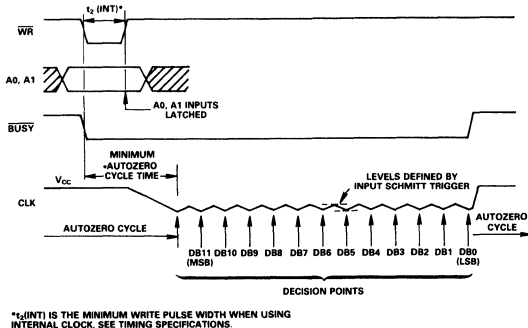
$t_2$ (INT)*

$\overline{WR}$

A0, A1

A0, A1 INPUTS LATCHED

$\overline{BUSY}$

MINIMUM AUTOZERO CYCLE TIME

$V_{CC}$

LEVELS DEFINED BY INPUT SCHMITT TRIGGER

CLK

AUTOZERO CYCLE

AUTOZERO CYCLE

DB11 (MSB) DB10 DB9 DB8 DB7 DB6 DB5 DB4 DB3 DB2 DB1 DB0 (LSB)

DECISION POINTS

*$t_2$(INT) IS THE MINIMUM WRITE PULSE WIDTH WHEN USING INTERNAL CLOCK. SEE TIMING SPECIFICATIONS.